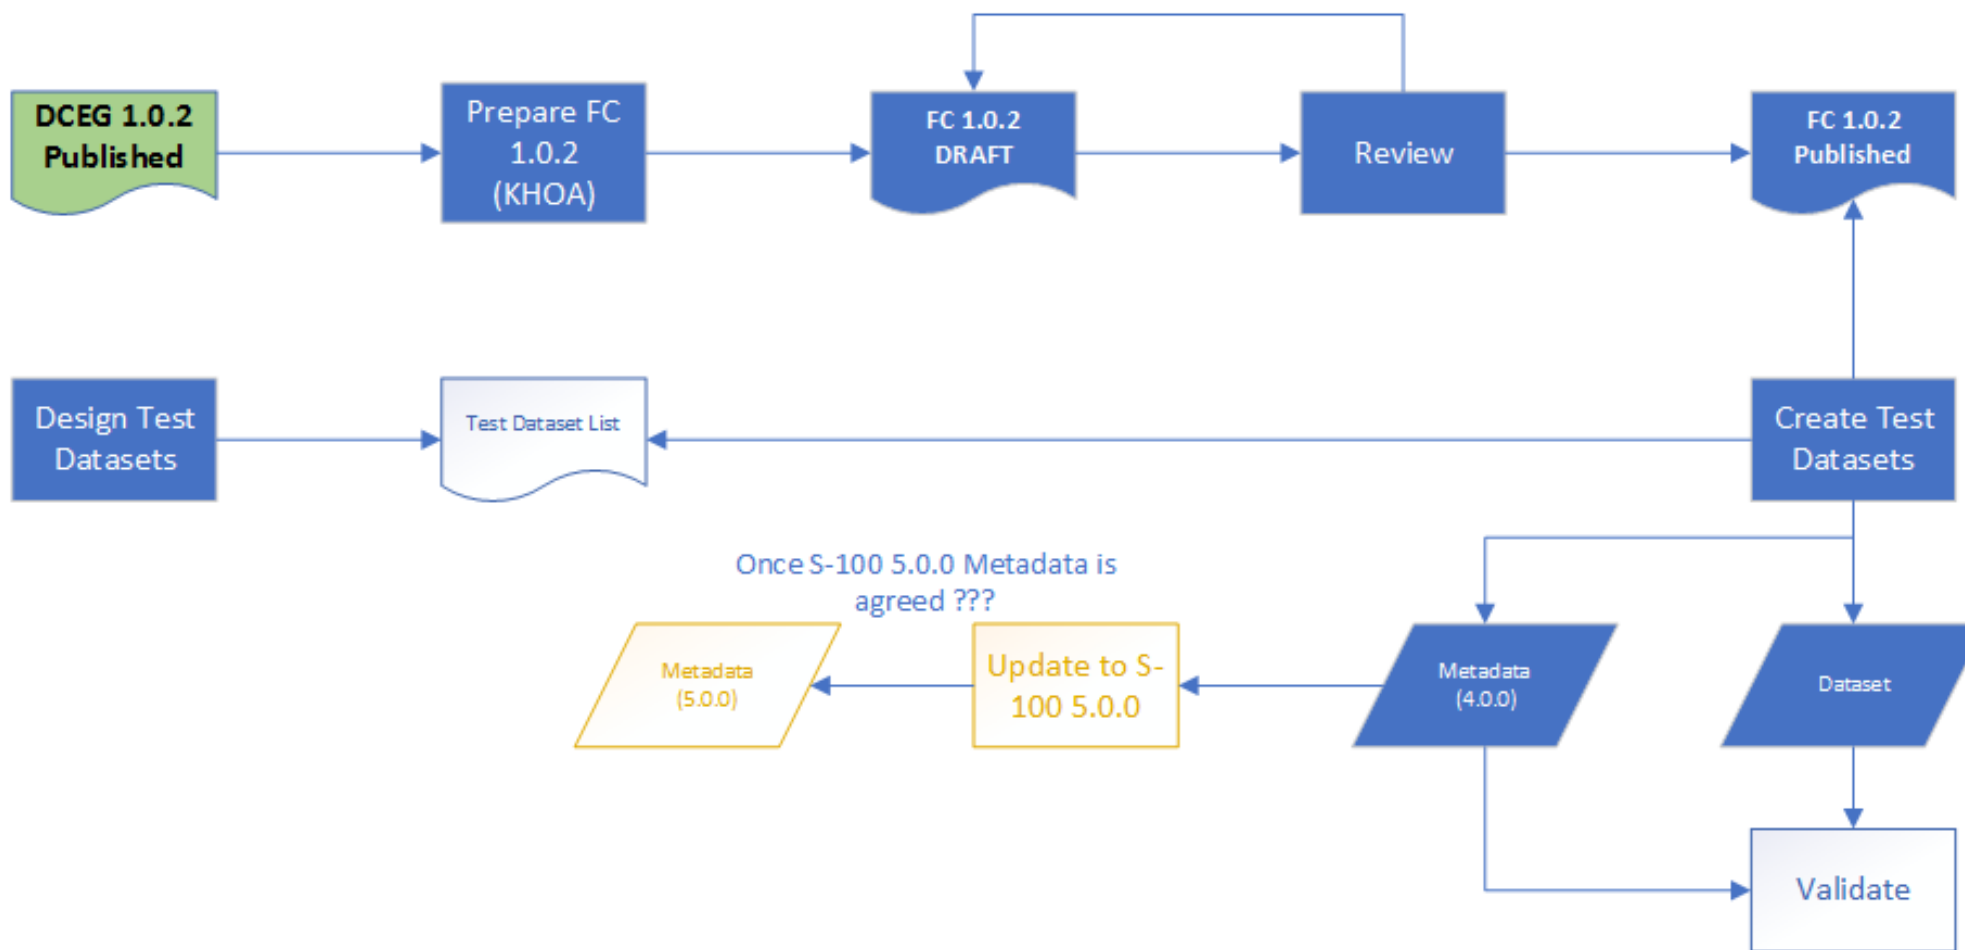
DCEG 1.0.2 Published

Prepare FC 1.0.2 (KHOA)

FC 1.0.2 DRAFT

Review

FC 1.0.2 Published

Design Test Datasets

Test Dataset List

Create Test Datasets

Once S-100 5.0.0 Metadata is agreed ???

Metadata (5.0.0)

Update to S-100 5.0.0

Metadata (4.0.0)

Dataset

Validate